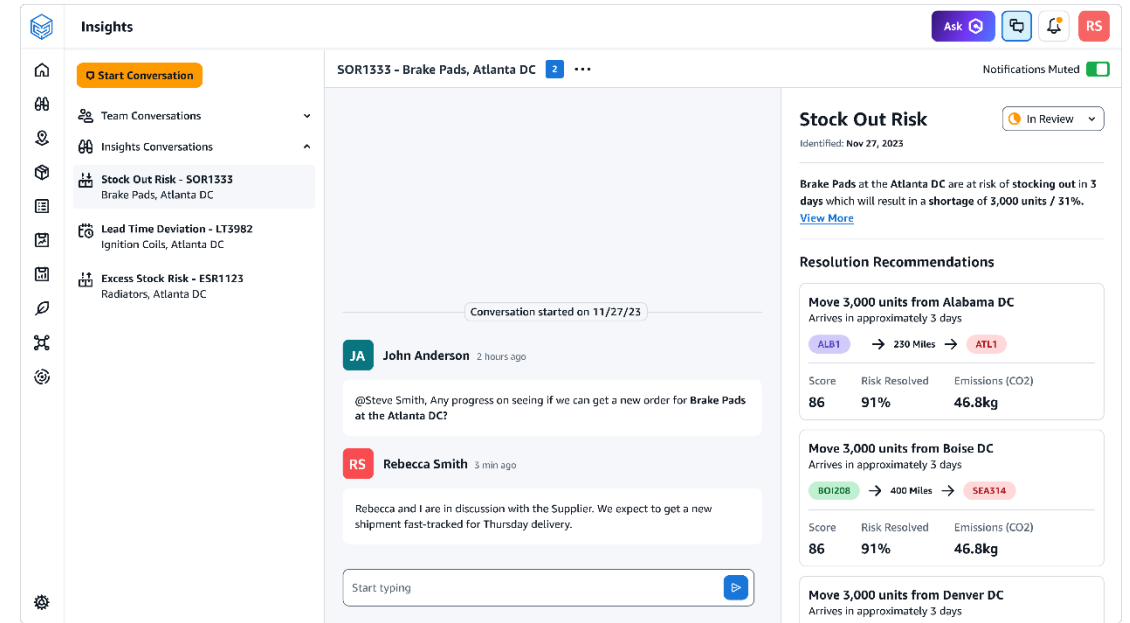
Insights

Ask

RS

Start Conversation

Team Conversations

Insights Conversations

Stock Out Risk - SOR1333
Brake Pads, Atlanta DC

Lead Time Deviation - LT3982
Ignition Coils, Atlanta DC

Excess Stock Risk - ESR1123
Radiators, Atlanta DC

SOR1333 - Brake Pads, Atlanta DC 2 ···

Notifications Muted

Conversation started on 11/27/23

JA John Anderson 2 hours ago

@Steve Smith, Any progress on seeing if we can get a new order for Brake Pads at the Atlanta DC?

RS Rebecca Smith 3 min ago

Rebecca and I are in discussion with the Supplier. We expect to get a new shipment fast-tracked for Thursday delivery.

Start typing

Stock Out Risk

In Review

Identified: Nov 27, 2023

Brake Pads at the Atlanta DC are at risk of stocking out in 3 days which will result in a shortage of 3,000 units / 31%.
View More

Resolution Recommendations

Move 3,000 units from Alabama DC
Arrives in approximately 3 days
ALB1 → 230 Miles → ATL1

| Score | Risk Resolved | Emissions (CO2) |
|---|---|---|
| 86 | 91% | 46.8kg |

Move 3,000 units from Boise DC
Arrives in approximately 3 days
BOI208 → 400 Miles → SEA314

| Score | Risk Resolved | Emissions (CO2) |
|---|---|---|
| 86 | 91% | 46.8kg |

Move 3,000 units from Denver DC
Arrives in approximately 3 days